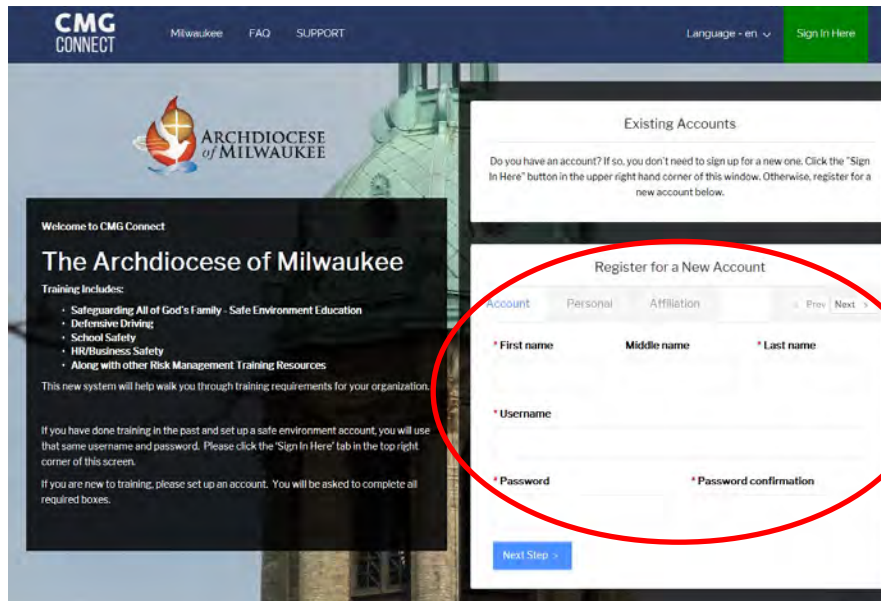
CMG CONNECT

Milwaukee FAQ SUPPORT

Language - en

Sign In Here

ARCHDIOCESE of MILWAUKEE

Welcome to CMG Connect

The Archdiocese of Milwaukee

Training Includes:

- Safeguarding All of God's Family - Safe Environment Education
- Defensive Driving
- School Safety
- HR/Business Safety
- Along with other Risk Management Training Resources

This new system will help walk you through training requirements for your organization.

If you have done training in the past and set up a safe environment account, you will use that same username and password. Please click the 'Sign In Here' tab in the top right corner of this screen.

If you are new to training, please set up an account. You will be asked to complete all required boxes.

Existing Accounts

Do you have an account? If so, you don't need to sign up for a new one. Click the "Sign In Here" button in the upper right hand corner of this window. Otherwise, register for a new account below.

Register for a New Account

Account Personal Affiliation

< Prev Next >

* First name Middle name * Last name

* Username

* Password * Password confirmation

Next Step >